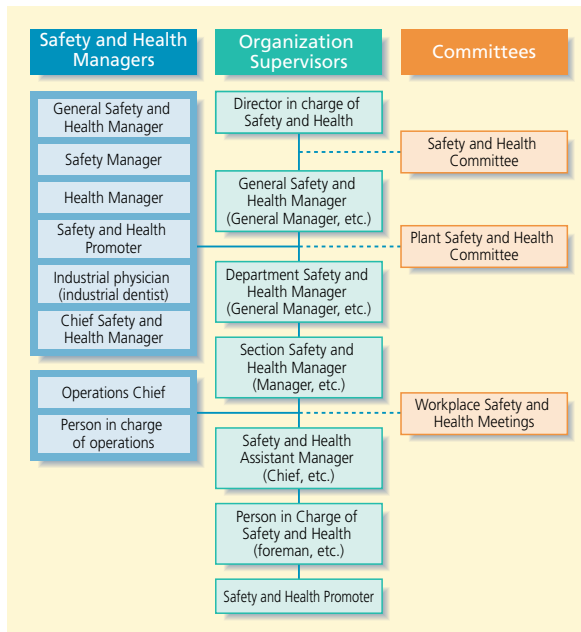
Safety and Health Managers

Organization Supervisors

Committees

General Safety and Health Manager

Safety Manager

Health Manager

Safety and Health Promoter

Industrial physician (industrial dentist)

Chief Safety and Health Manager

Operations Chief

Person in charge of operations

Director in charge of Safety and Health

General Safety and Health Manager (General Manager, etc.)

Department Safety and Health Manager (General Manager, etc.)

Section Safety and Health Manager (Manager, etc.)

Safety and Health Assistant Manager (Chief, etc.)

Person in Charge of Safety and Health (foreman, etc.)

Safety and Health Promoter

Safety and Health Committee

Plant Safety and Health Committee

Workplace Safety and Health Meetings